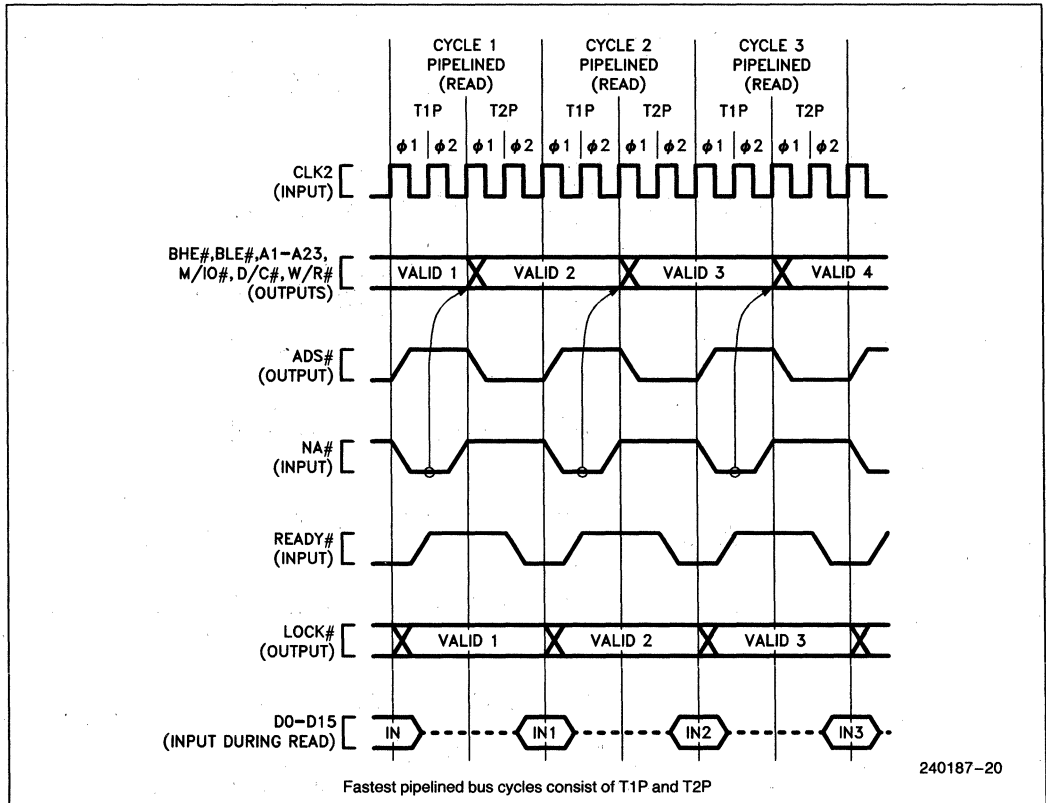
CYCLE 1 PIPELINED (READ)

CYCLE 2 PIPELINED (READ)

CYCLE 3 PIPELINED (READ)

T1P T2P T1P T2P T1P T2P

$\phi 1$ $\phi 2$ $\phi 1$ $\phi 2$ $\phi 1$ $\phi 2$ $\phi 1$ $\phi 2$ $\phi 1$ $\phi 2$ $\phi 1$ $\phi 2$

CLK2 (INPUT)

BHE#, BLE#, A1–A23, M/IO#, D/C#, W/R# (OUTPUTS)

VALID 1 VALID 2 VALID 3 VALID 4

ADS# (OUTPUT)

NA# (INPUT)

READY# (INPUT)

LOCK# (OUTPUT)

VALID 1 VALID 2 VALID 3

D0–D15 (INPUT DURING READ)

IN IN1 IN2 IN3

240187–20

Fastest pipelined bus cycles consist of T1P and T2P